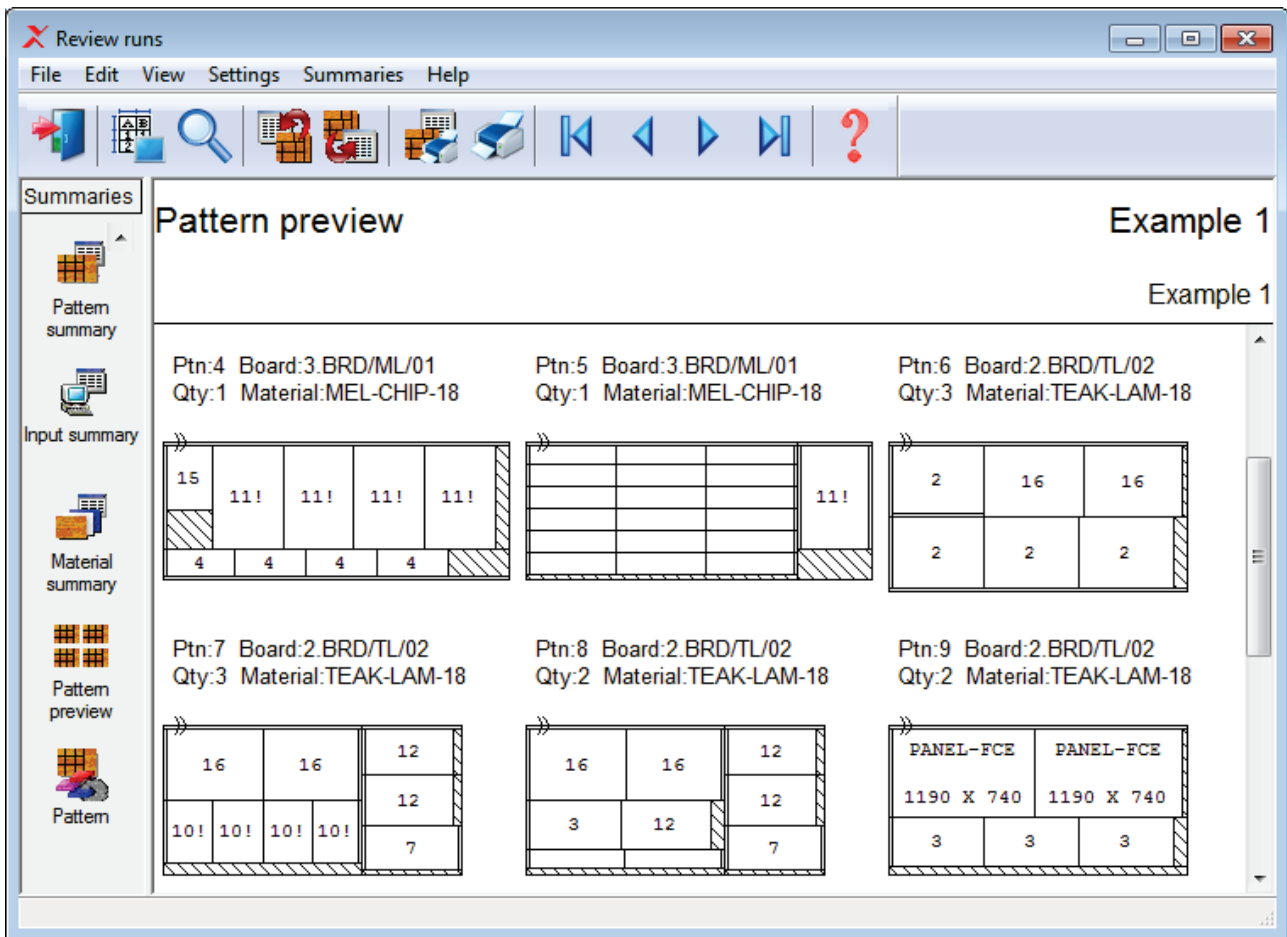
Review runs

File Edit View Settings Summaries Help

Summaries

Pattern summary

Input summary

Material summary

Pattern preview

Pattern

Pattern preview

Example 1

Example 1

Ptn:4 Board:3.BRD/ML/01
Qty:1 Material:MEL-CHIP-18

15 11! 11! 11! 11!
4 4 4 4

Ptn:5 Board:3.BRD/ML/01
Qty:1 Material:MEL-CHIP-18

11!

Ptn:6 Board:2.BRD/TL/02
Qty:3 Material:TEAK-LAM-18

2 16 16
2 2 2

Ptn:7 Board:2.BRD/TL/02
Qty:3 Material:TEAK-LAM-18

16 16 12
12
10! 10! 10! 10! 7

Ptn:8 Board:2.BRD/TL/02
Qty:2 Material:TEAK-LAM-18

16 16 12
12
3 12 7

Ptn:9 Board:2.BRD/TL/02
Qty:2 Material:TEAK-LAM-18

PANEL-FCE PANEL-FCE
1190 X 740 1190 X 740
3 3 3